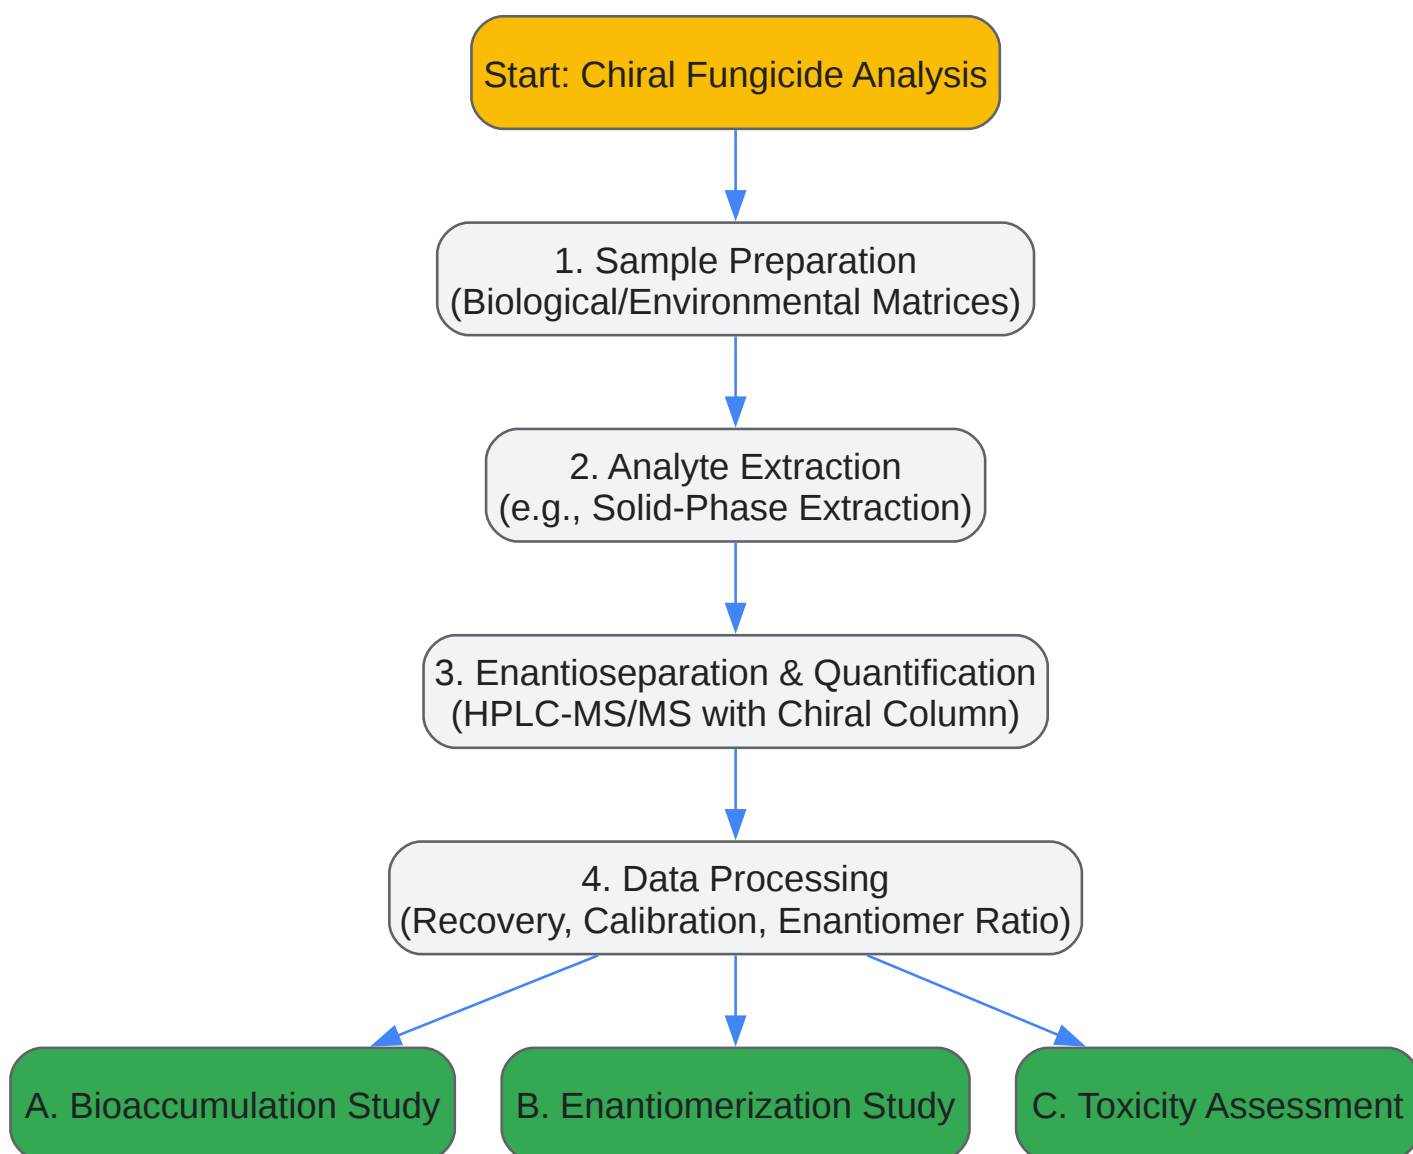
Start: Chiral Fungicide Analysis

1. Sample Preparation
(Biological/Environmental Matrices)

2. Analyte Extraction
(e.g., Solid-Phase Extraction)

3. Enantioseparation & Quantification
(HPLC-MS/MS with Chiral Column)

4. Data Processing
(Recovery, Calibration, Enantiomer Ratio)

A. Bioaccumulation Study

B. Enantiomerization Study

C. Toxicity Assessment